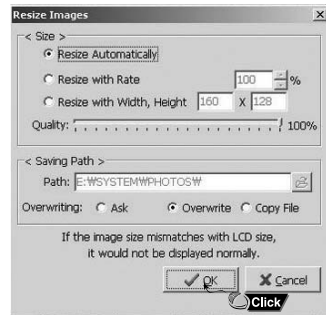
Resize Images

< Size >

Resize Automatically

Resize with Rate 100 %

Resize with Width, Height 160 X 128

Quality: 100%

< Saving Path >

Path: E:₩SYSTEM₩PHOTOS₩

Overwriting: Ask Overwrite Copy File

If the image size mismatches with LCD size, it would not be displayed normally.

OK Cancel

Click